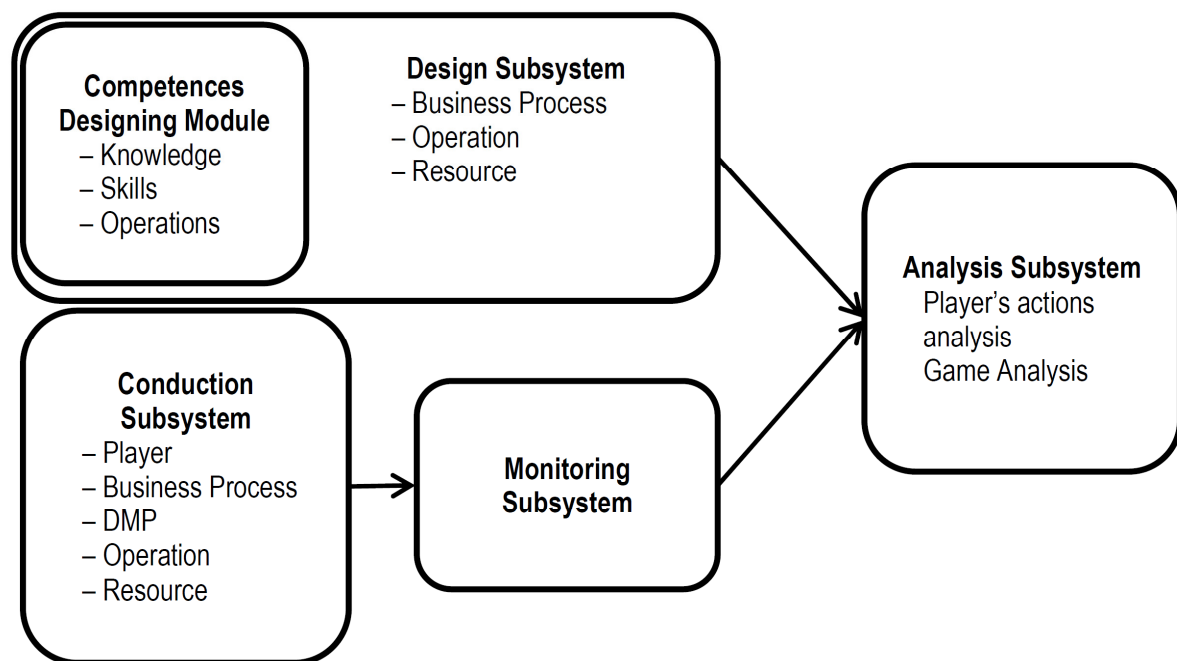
Competences Designing Module
– Knowledge
– Skills
– Operations

Design Subsystem
– Business Process
– Operation
– Resource

Analysis Subsystem
Player's actions analysis
Game Analysis

Conduction Subsystem
– Player
– Business Process
– DMP
– Operation
– Resource

Monitoring Subsystem